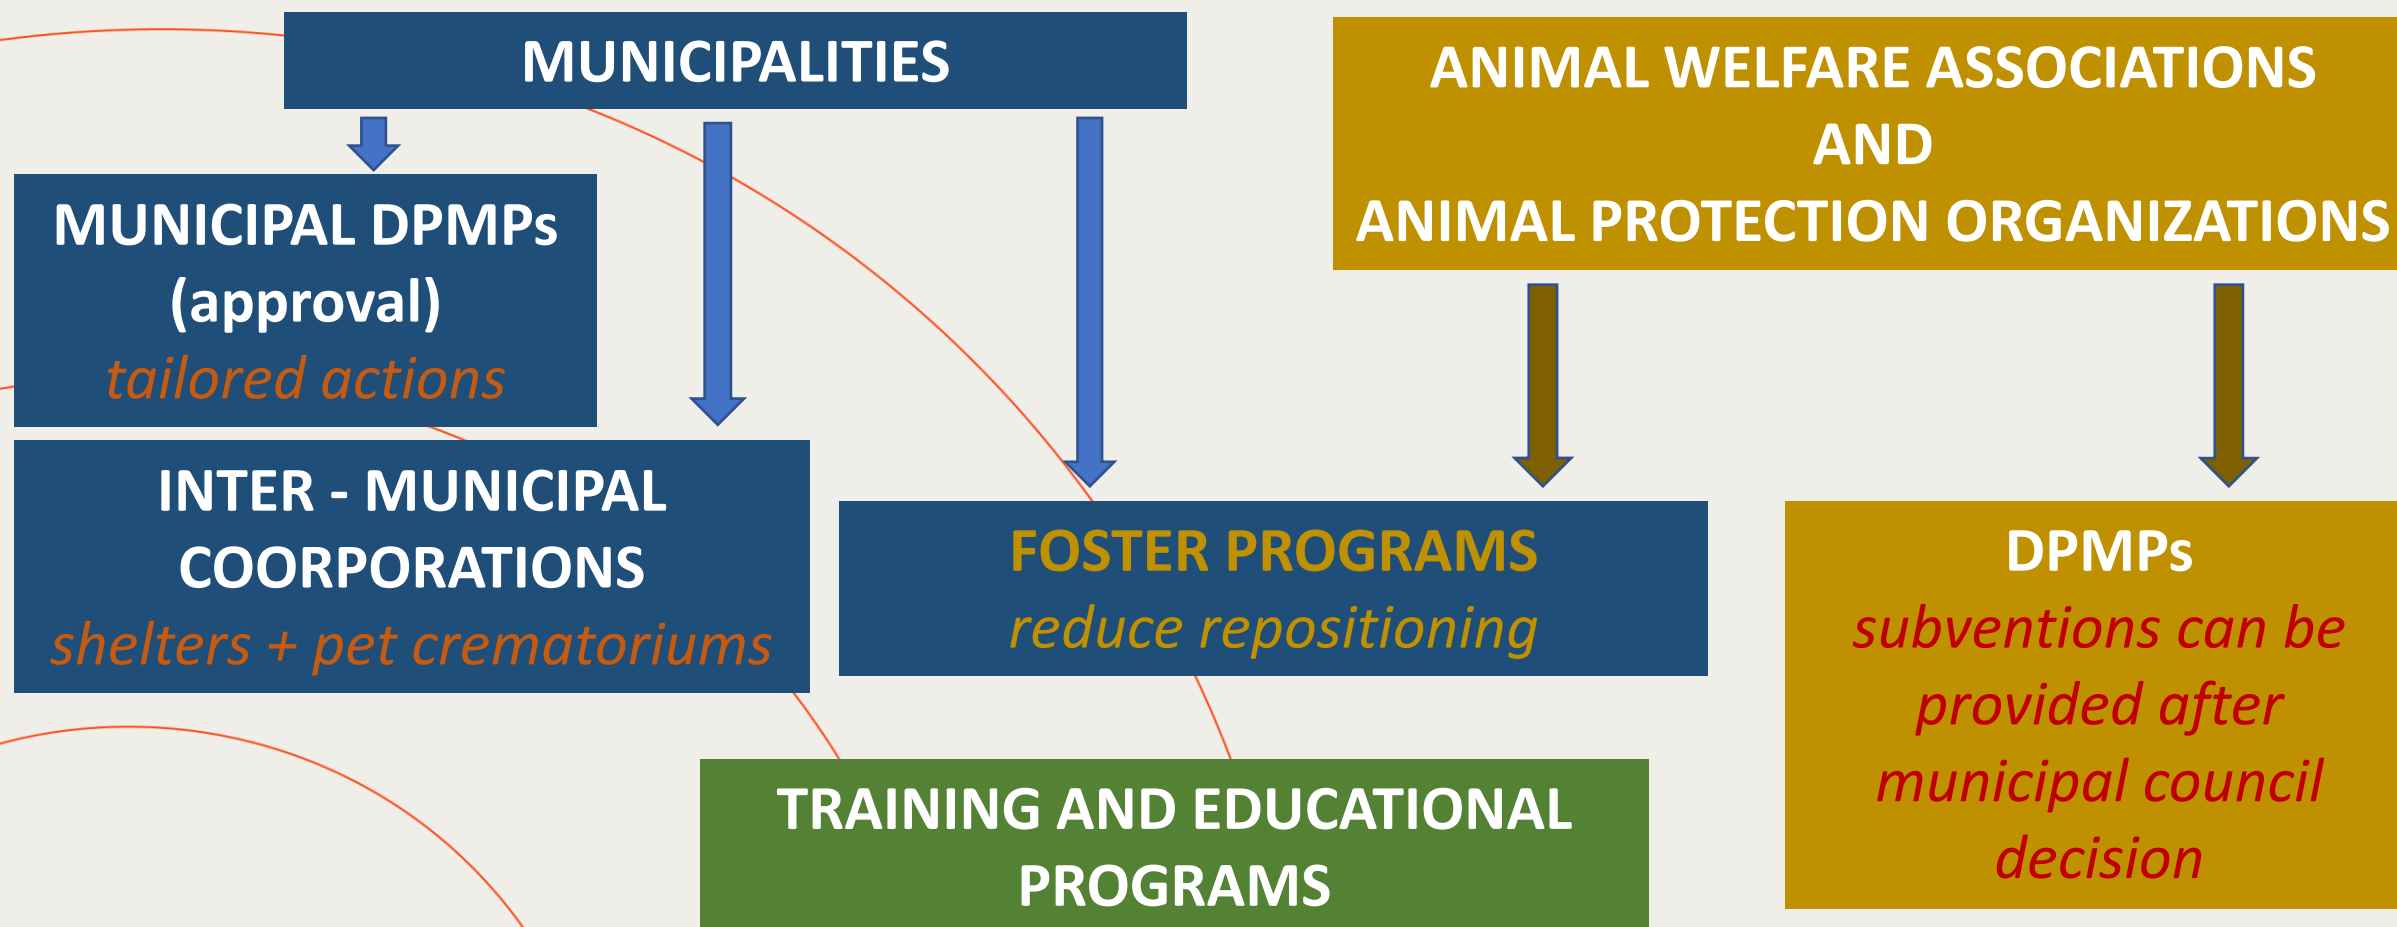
MUNICIPALITIES

ANIMAL WELFARE ASSOCIATIONS AND ANIMAL PROTECTION ORGANIZATIONS

MUNICIPAL DPMPs (approval) tailored actions

INTER - MUNICIPAL COORPORATIONS shelters + pet crematoriums

FOSTER PROGRAMS reduce repositioning

DPMPs subventions can be provided after municipal council decision

TRAINING AND EDUCATIONAL PROGRAMS